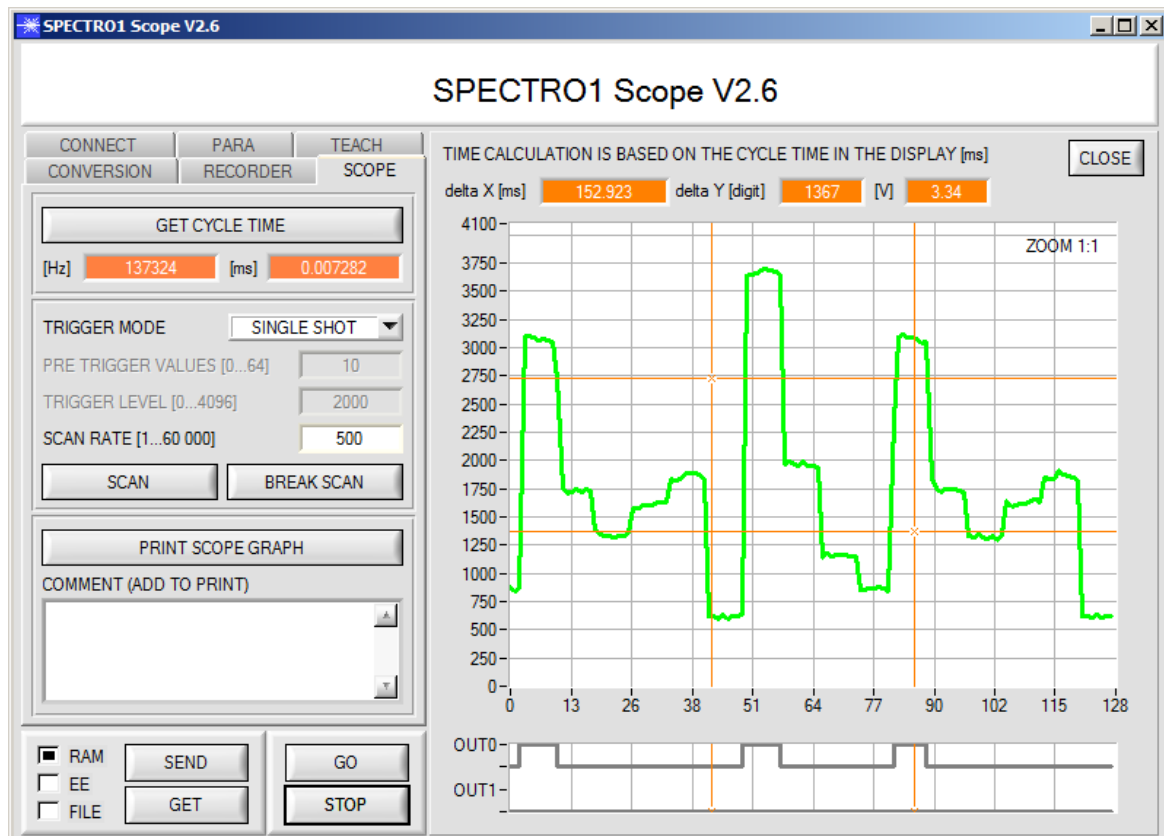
SPECTRO1 Scope V2.6

SPECTRO1 Scope V2.6

CONNECT PARA TEACH
CONVERSION RECORDER SCOPE

GET CYCLE TIME

[Hz] 137324 [ms] 0.007282

TRIGGER MODE SINGLE SHOT

PRE TRIGGER VALUES [0...64] 10

TRIGGER LEVEL [0...4096] 2000

SCAN RATE [1...60 000] 500

SCAN BREAK SCAN

PRINT SCOPE GRAPH

COMMENT (ADD TO PRINT)

RAM SEND GO
EE
FILE GET STOP

TIME CALCULATION IS BASED ON THE CYCLE TIME IN THE DISPLAY [ms]

CLOSE

delta X [ms] 152.923 delta Y [digit] 1367 [V] 3.34

ZOOM 1:1

4100 3750 3500 3250 3000 2750 2500 2250 2000 1750 1500 1250 1000 750 500 250 0

0 13 26 38 51 64 77 90 102 115 128

OUT0
OUT1